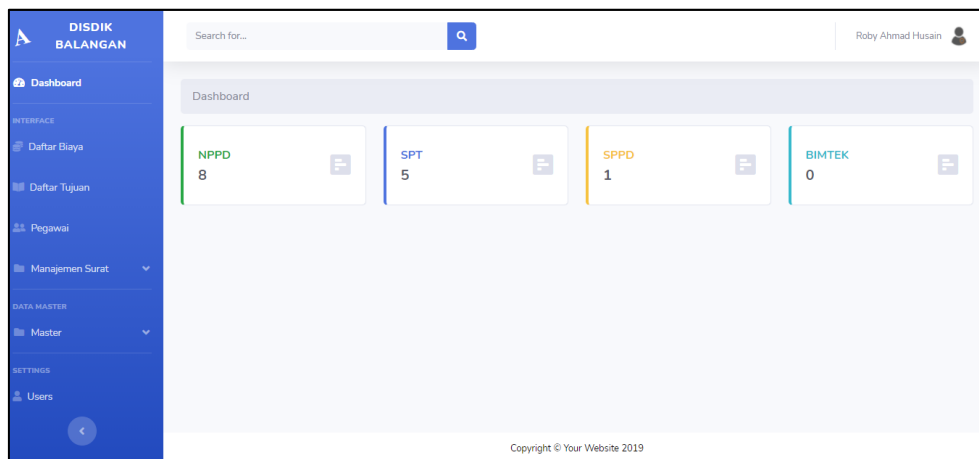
A DISDIK BALANGAN

Dashboard

INTERFACE

Daftar Biaya

Daftar Tujuan

Pegawai

Manajemen Surat

DATA MASTER

Master

SETTINGS

Users

Search for...

Roby Ahmad Husain

Dashboard

NPPD
8

SPT
5

SPPD
1

BIMTEK
0

Copyright © Your Website 2019